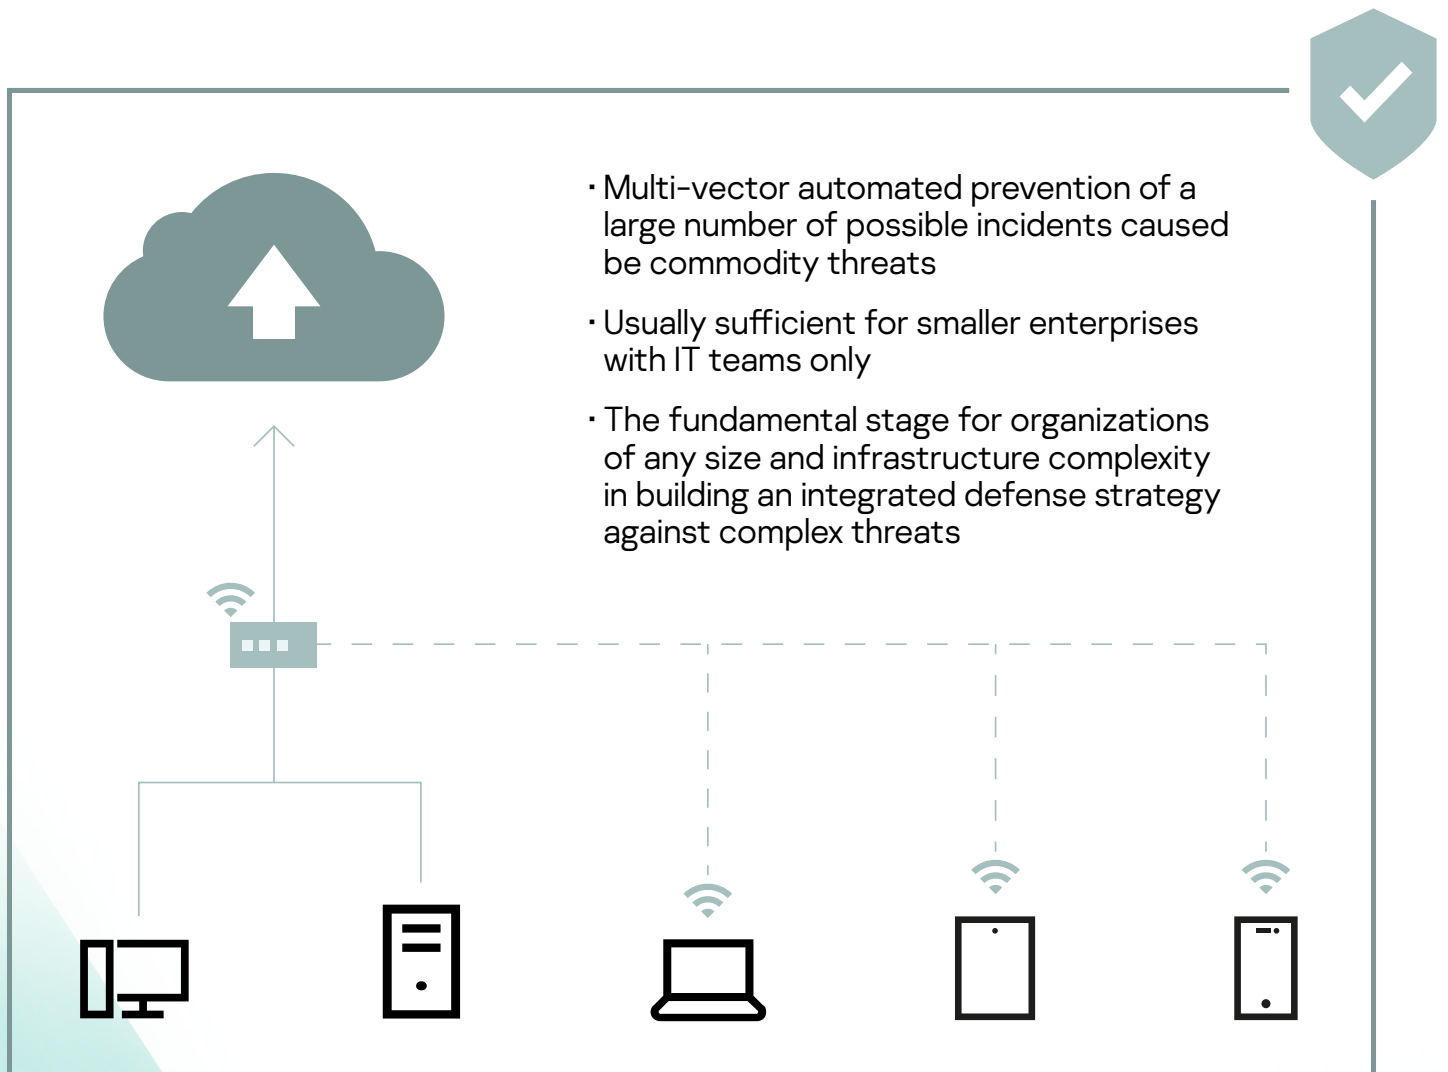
· Multi-vector automated prevention of a large number of possible incidents caused be commodity threats

· Usually sufficient for smaller enterprises with IT teams only

· The fundamental stage for organizations of any size and infrastructure complexity in building an integrated defense strategy against complex threats